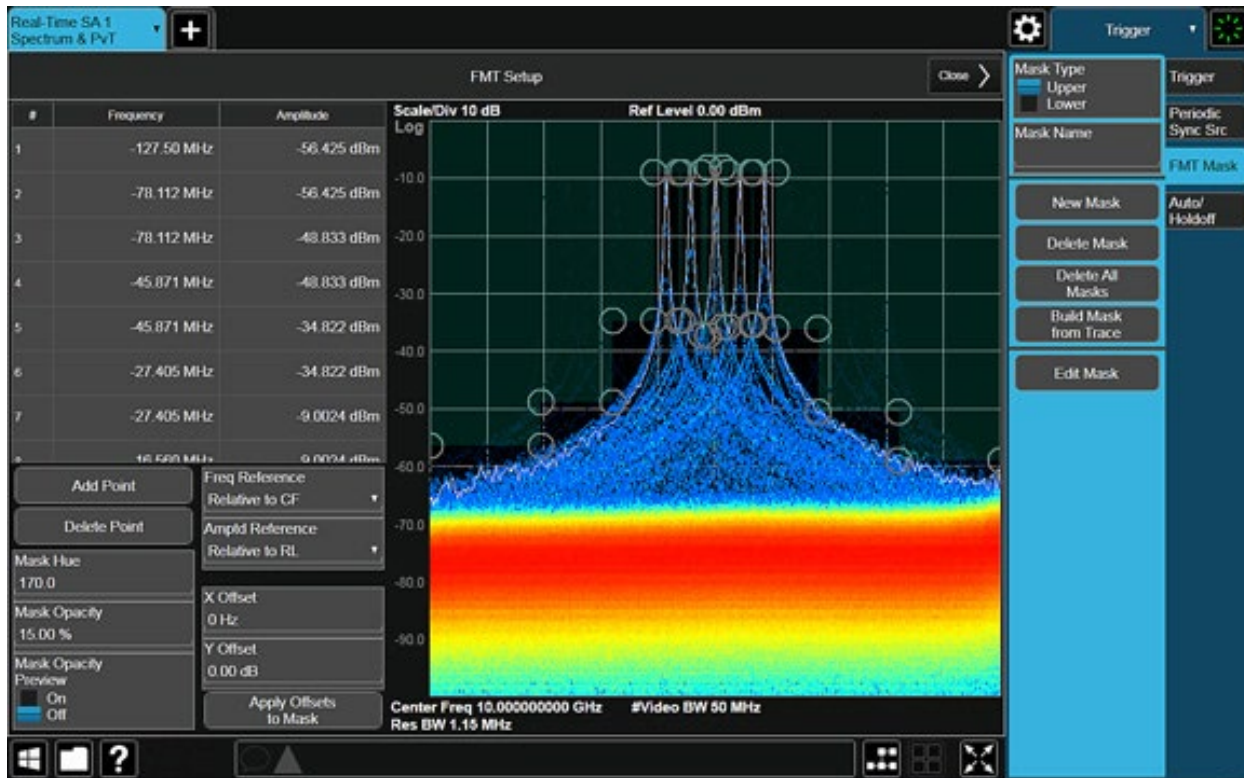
Real-Time SA 1
Spectrum & PvT

Trigger

FMT Setup

Close

| # | Frequency | Amplitude |
|---|---|---|
| 1 | -127.50 MHz | -56.425 dBm |
| 2 | -78.112 MHz | -56.425 dBm |
| 3 | -78.112 MHz | -48.833 dBm |
| 4 | -45.871 MHz | -48.833 dBm |
| 5 | -45.871 MHz | -34.822 dBm |
| 6 | -27.405 MHz | -34.822 dBm |
| 7 | -27.405 MHz | -9.0024 dBm |
| 8 | 16.560 MHz | 9.0024 dBm |

Add Point
Delete Point
Mask Hue
170.0
Mask Opacity
15.00 %
Mask Opacity Preview
On
Off

Freq Reference
Relative to CF
Ampld Reference
Relative to RL
X Offset
0 Hz
Y Offset
0.00 dB
Apply Offsets to Mask

Scale/Div 10 dB
Ref Level 0.00 dBm
Log
-10.0
-20.0
-30.0
-40.0
-50.0
-60.0
-70.0
-80.0
-90.0
Center Freq 10.000000000 GHz
#Video BW 50 MHz
Res BW 1.15 MHz

Mask Type
Upper
Lower
Mask Name
New Mask
Delete Mask
Delete All Masks
Build Mask from Trace
Edit Mask

Trigger
Periodic Sync Src
FMT Mask
Auto/ Holdoff